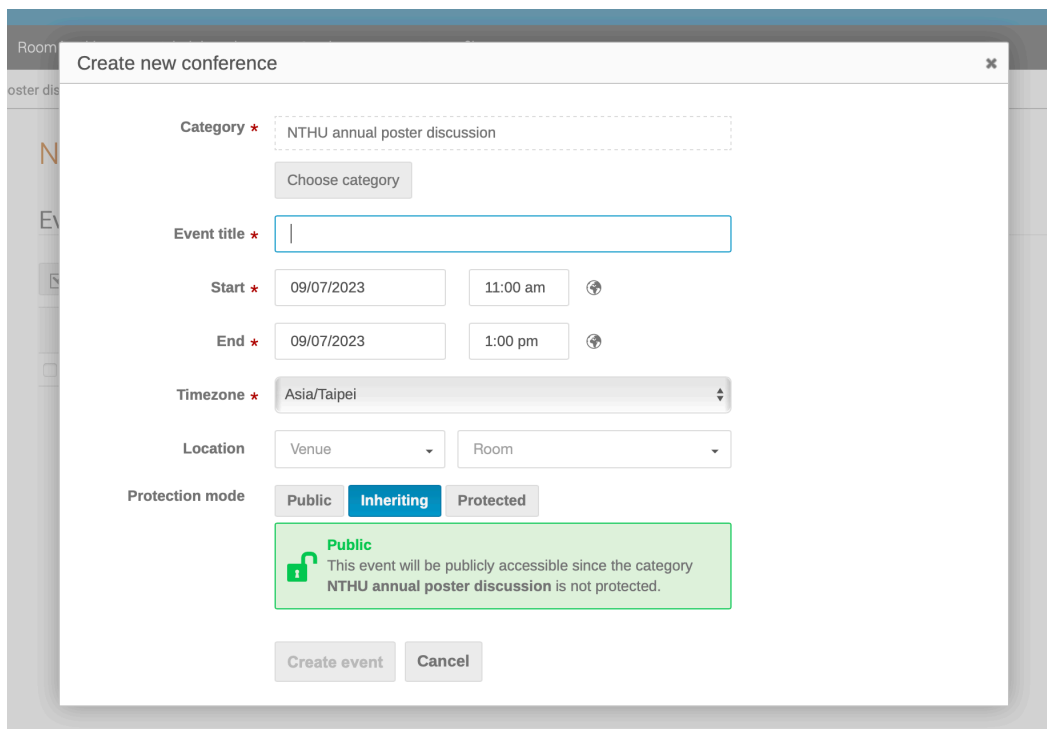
Room

oster dis

N

Ev

Create new conference ×

Category * NTHU annual poster discussion

Choose category

Event title *

Start * 09/07/2023 11:00 am

End * 09/07/2023 1:00 pm

Timezone * Asia/Taipei

Location Venue Room

Protection mode Public Inheriting Protected

Public
This event will be publicly accessible since the category **NTHU annual poster discussion** is not protected.

Create event Cancel